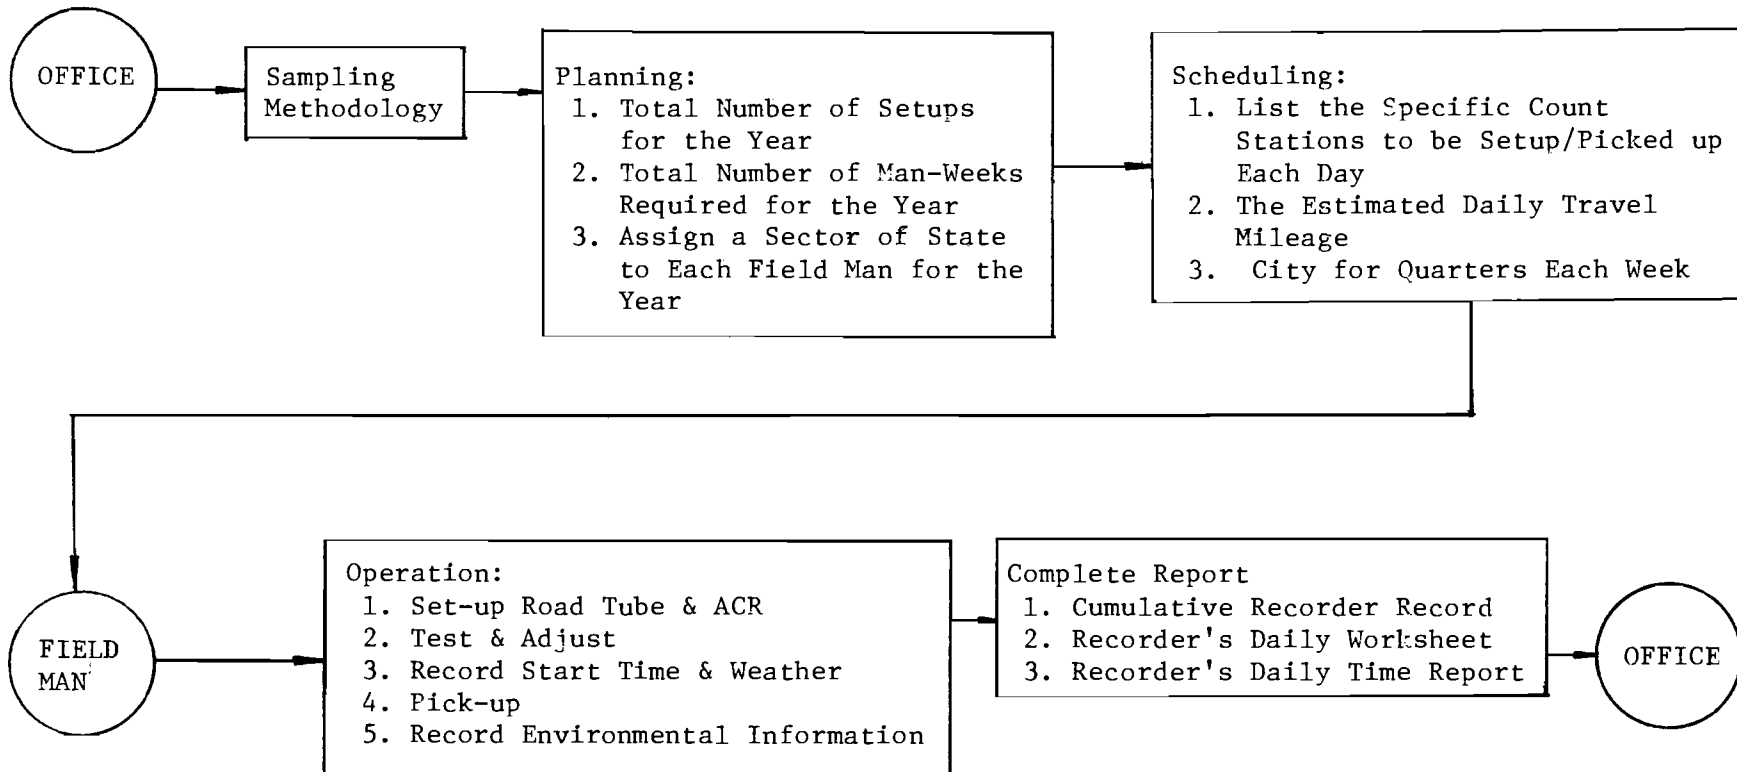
OFFICE

Sampling Methodology

Planning:
1. Total Number of Setups for the Year
2. Total Number of Man-Weeks Required for the Year
3. Assign a Sector of State to Each Field Man for the Year

Scheduling:
1. List the Specific Count Stations to be Setup/Picked up Each Day
2. The Estimated Daily Travel Mileage
3. City for Quarters Each Week

FIELD MAN

Operation:
1. Set-up Road Tube & ACR
2. Test & Adjust
3. Record Start Time & Weather
4. Pick-up
5. Record Environmental Information

Complete Report
1. Cumulative Recorder Record
2. Recorder's Daily Worksheet
3. Recorder's Daily Time Report

OFFICE